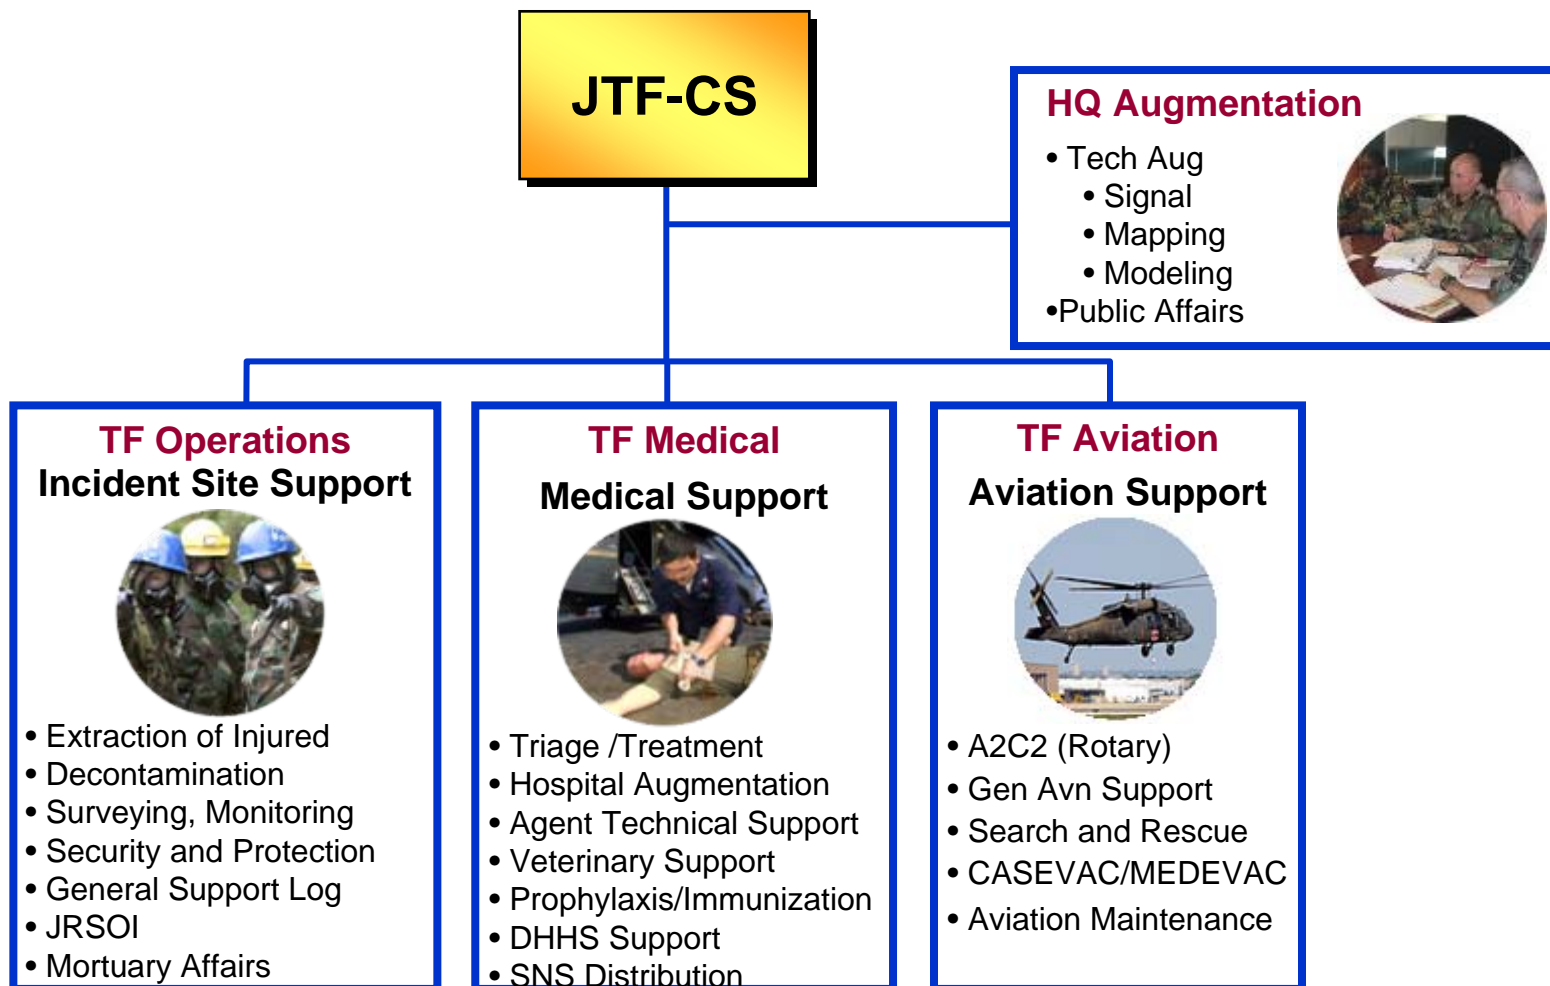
JTF-CS

HQ Augmentation
• Tech Aug
• Signal
• Mapping
• Modeling
•Public Affairs

TF Operations
Incident Site Support

• Extraction of Injured
• Decontamination
• Surveying, Monitoring
• Security and Protection
• General Support Log
• JRSOI
• Mortuary Affairs

TF Medical
Medical Support

• Triage /Treatment
• Hospital Augmentation
• Agent Technical Support
• Veterinary Support
• Prophylaxis/Immunization
• DHHS Support
• SNS Distribution

TF Aviation
Aviation Support

• A2C2 (Rotary)
• Gen Avn Support
• Search and Rescue
• CASEVAC/MEDEVAC
• Aviation Maintenance